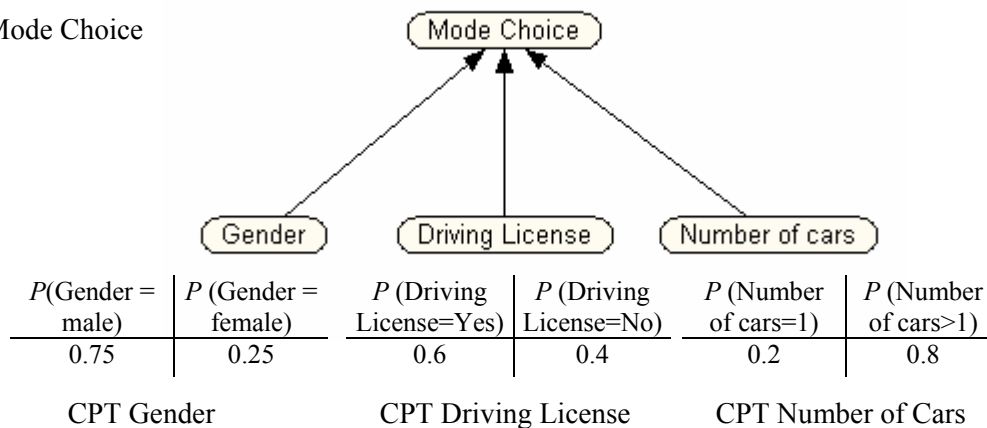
Mode Choice

Mode Choice

Gender

Driving License

Number of cars

| $P$(Gender = male) | $P$ (Gender = female) |
|---|---|
| 0.75 | 0.25 |

CPT Gender

| $P$ (Driving License=Yes) | $P$ (Driving License=No) |
|---|---|
| 0.6 | 0.4 |

CPT Driving License

| $P$ (Number of cars=1) | $P$ (Number of cars>1) |
|---|---|
| 0.2 | 0.8 |

CPT Number of Cars